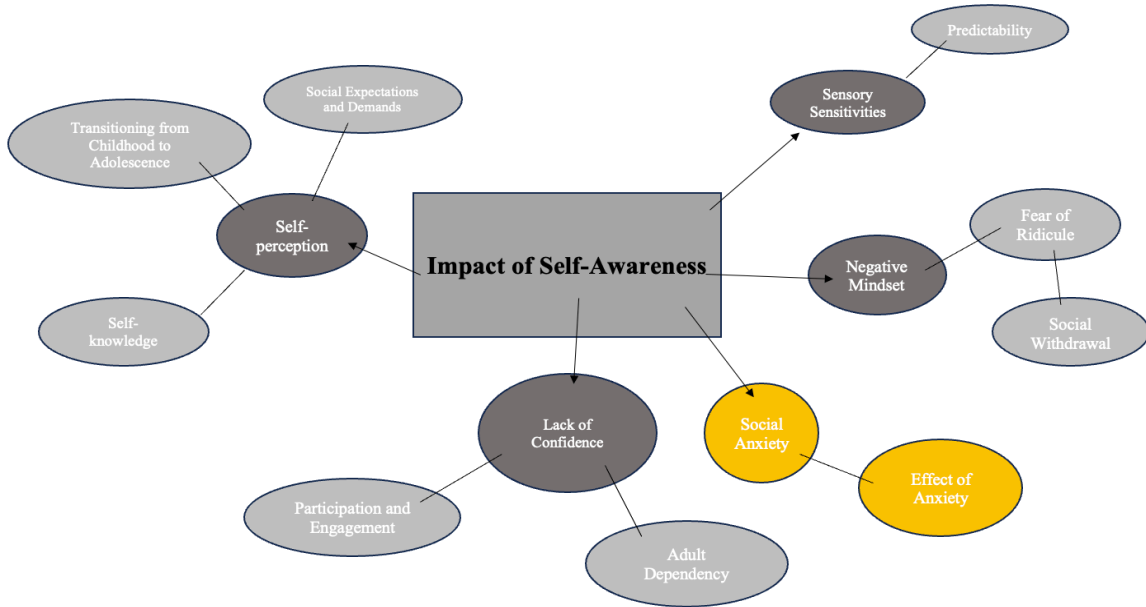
Impact of Self-Awareness

Self-perception

Social Expectations and Demands

Transitioning from Childhood to Adolescence

Self-knowledge

Sensory Sensitivities

Predictability

Negative Mindset

Fear of Ridicule

Social Withdrawal

Lack of Confidence

Participation and Engagement

Adult Dependency

Social Anxiety

Effect of Anxiety